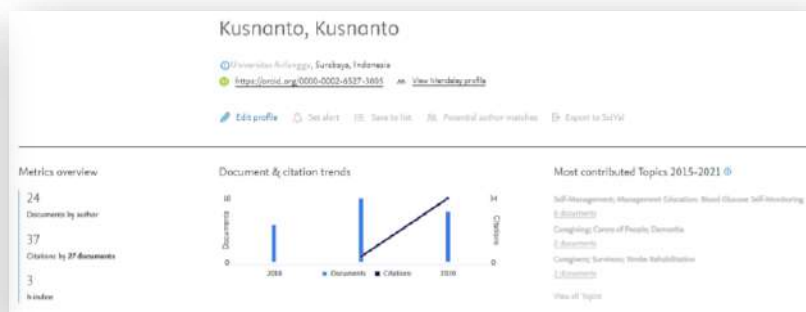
Kusnanto, Kusnanto

Universitas Airlangga, Surabaya, Indonesia

https://orcid.org/0000-0002-6527-3055   View Mendeley profile

Edit profile   Set alert   Save to list   Potential author matches   Export to SciVal

Metrics overview

24
Documents by author

37
Citations by 37 documents

3
h-index

Document & citation trends

10

0

Documents

14

0

Citations

2016

2020

Documents   Citations

Most contributed Topics 2015-2021

Self-Management; Management Education; Blood Glucose Self-Monitoring
6 documents

Caregiving; Carers of People; Dementia
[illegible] documents

Caregivers; Survivors; Stroke Rehabilitation
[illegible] documents

View all Topics